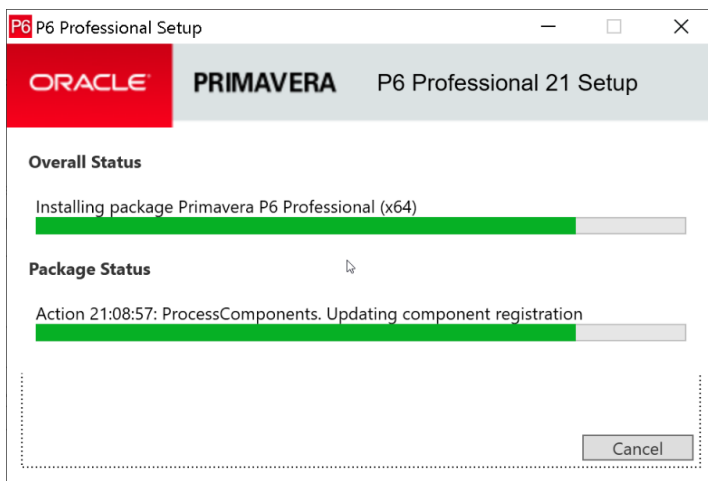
P6 P6 Professional Setup

ORACLE PRIMAVERA P6 Professional 21 Setup

Overall Status

Installing package Primavera P6 Professional (x64)

Package Status

Action 21:08:57: ProcessComponents. Updating component registration

Cancel